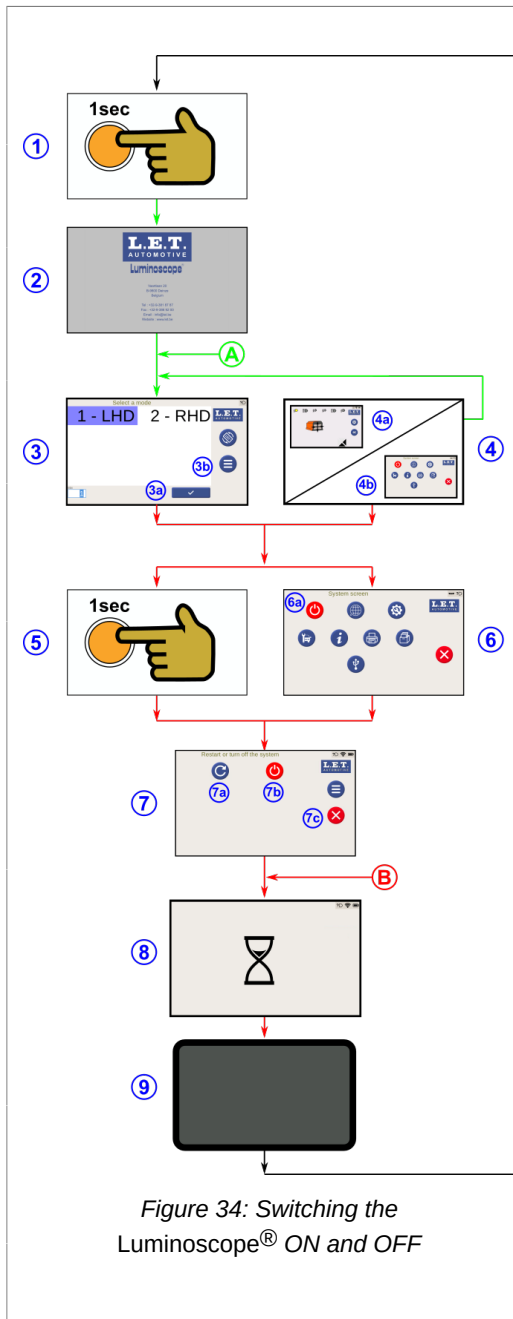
1

1sec

2

L.E.T. AUTOMOTIVE

Luminoscope

A

3

Select a mode

1 - LHD

2 - RHD

L.E.T.

3b

3a

4

4a

4b

5

1sec

6

System screen

6a

L.E.T. AUTOMOTIVE

7

Restart or turn off the system

L.E.T. AUTOMOTIVE

7a

7b

7c

B

8

9

Figure 34: Switching the Luminoscope® ON and OFF